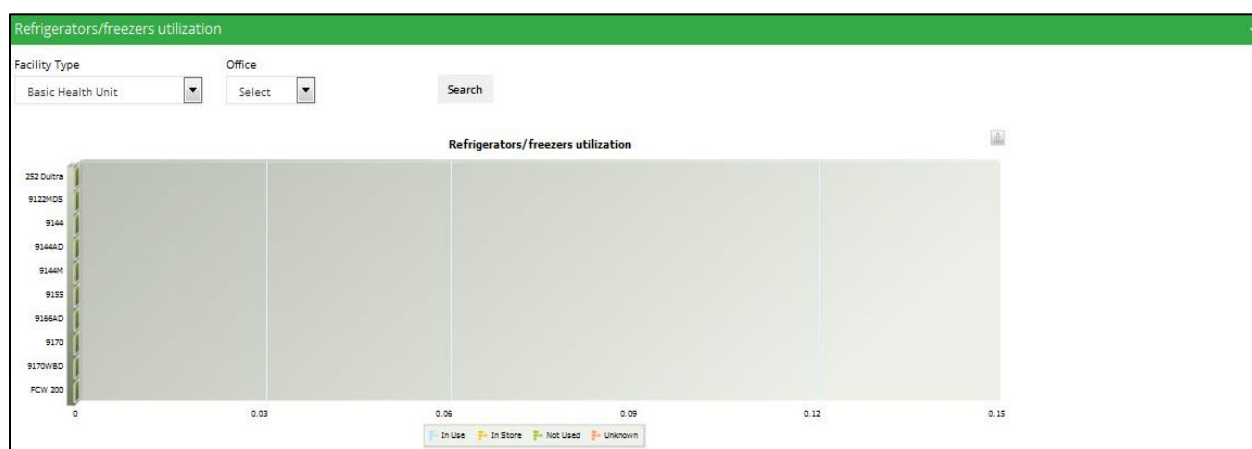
Refrigerators/freezers utilization

Facility Type
Basic Health Unit

Office
Select

Search

Refrigerators/freezers utilization

252 Dultra
9122MDS
9144
9144AD
9144M
9155
9166AD
9170
9170WBD
FCW 200

0
0.03
0.06
0.09
0.12
0.15

In Use
In Store
Not Used
Unknown